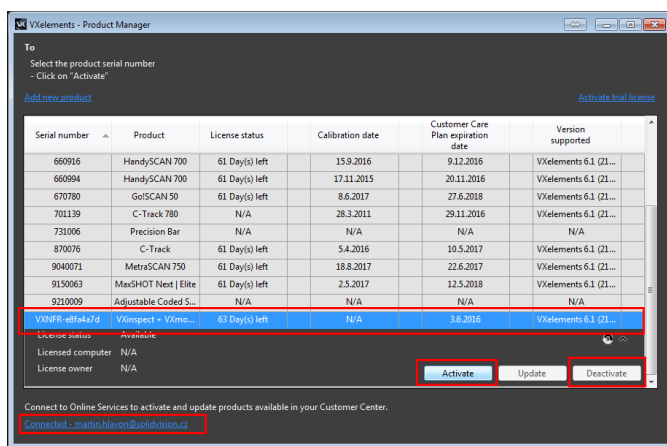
VXelements - Product Manager

To
Select the product serial number
- Click on "Activate"

Add new product

Activate trial license

| Serial number | Product | License status | Calibration date | Customer Care Plan expiration date | Version supported |
|---|---|---|---|---|---|
| 660916 | HandySCAN 700 | 61 Day(s) left | 15.9.2016 | 9.12.2016 | VXelements 6.1 (21... |
| 660994 | HandySCAN 700 | 61 Day(s) left | 17.11.2015 | 20.11.2016 | VXelements 6.1 (21... |
| 670780 | Go!SCAN 50 | 61 Day(s) left | 8.6.2017 | 27.6.2018 | VXelements 6.1 (21... |
| 701139 | C-Track 780 | N/A | 28.3.2011 | 29.11.2016 | VXelements 6.1 (21... |
| 731006 | Precision Bar | N/A | N/A | N/A | N/A |
| 870076 | C-Track | 61 Day(s) left | 5.4.2016 | 10.5.2017 | VXelements 6.1 (21... |
| 9040071 | MetraSCAN 750 | 61 Day(s) left | 18.8.2017 | 22.6.2017 | VXelements 6.1 (21... |
| 9150063 | MaxSHOT Next \| Elite | 61 Day(s) left | 2.5.2017 | 12.5.2018 | VXelements 6.1 (21... |
| 9210009 | Adjustable Coded S... | N/A | N/A | N/A | N/A |
| VXNFR-e8fa4a7d | VXinspect + VXmo... | 63 Day(s) left | N/A | 3.6.2016 | VXelements 6.1 (21... |

License status Available
Licensed computer N/A
License owner N/A

Activate Update Deactivate

Connect to Online Services to activate and update products available in your Customer Center.
Connected - martin.hlavon@solidvision.cz